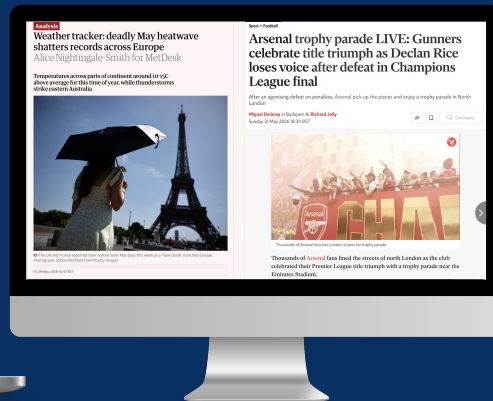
Analysis

Weather tracker: deadly May heatwave shatters records across Europe

Alice Nightingale-Smith for MetDesk

Temperatures across parts of continent around 10C above average for this time of year, while thunderstorms strike eastern Australia

The UK and France reported their hottest ever May days this week as a 'heat dome' scorched Europe. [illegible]

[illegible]

Sport • Football

Arsenal trophy parade LIVE: Gunners celebrate title triumph as Declan Rice loses voice after defeat in Champions League final

After an agonising defeat on penalties, Arsenal pick up the pieces and enjoy a trophy parade in North London

Miguel Delaney in Budapest & Richard Jolly

Sunday 31 May 2026 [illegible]

Comments

Thousands of Arsenal fans line London streets for trophy parade

Thousands of Arsenal fans lined the streets of north London as the club celebrated their Premier League title triumph with a trophy parade near the Emirates Stadium.